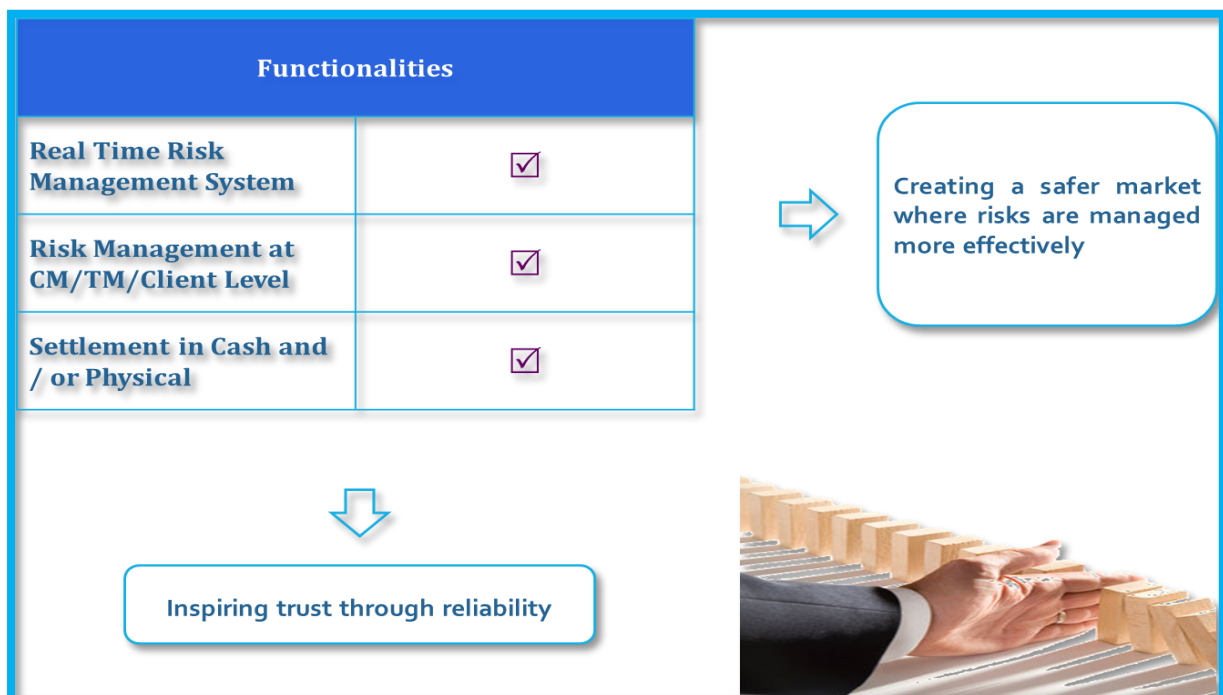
| Functionalities | |
|---|---|
| Real Time Risk Management System | ☑ |
| Risk Management at CM/TM/Client Level | ☑ |
| Settlement in Cash and / or Physical | ☑ |

Creating a safer market where risks are managed more effectively

Inspiring trust through reliability